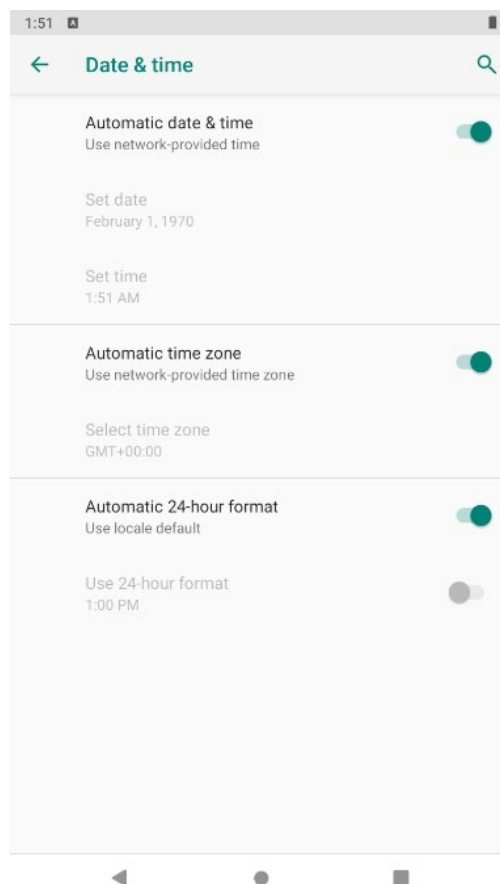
1:51

Date & time

Automatic date & time
Use network-provided time

Set date
February 1, 1970

Set time
1:51 AM

Automatic time zone
Use network-provided time zone

Select time zone
GMT+00:00

Automatic 24-hour format
Use locale default

Use 24-hour format
1:00 PM